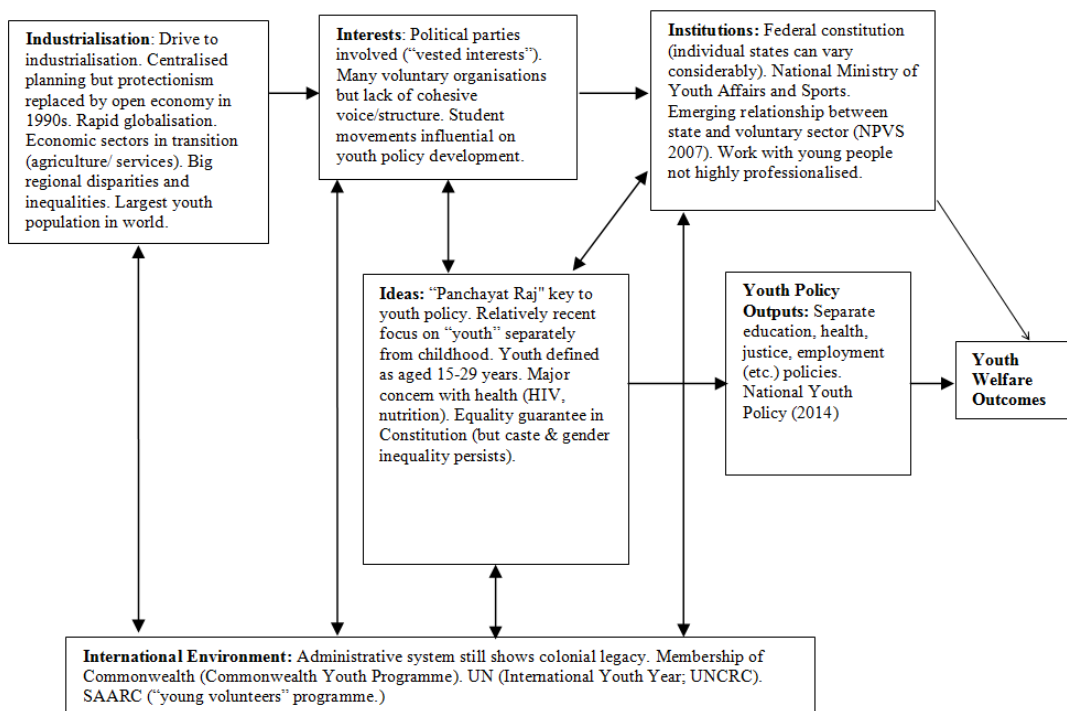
**Industrialisation**: Drive to industrialisation. Centralised planning but protectionism replaced by open economy in 1990s. Rapid globalisation. Economic sectors in transition (agriculture/ services). Big regional disparities and inequalities. Largest youth population in world.

**Interests**: Political parties involved (“vested interests”). Many voluntary organisations but lack of cohesive voice/structure. Student movements influential on youth policy development.

**Institutions:** Federal constitution (individual states can vary considerably). National Ministry of Youth Affairs and Sports. Emerging relationship between state and voluntary sector (NPVS 2007). Work with young people not highly professionalised.

**Ideas:** “Panchayat Raj" key to youth policy. Relatively recent focus on “youth” separately from childhood. Youth defined as aged 15-29 years. Major concern with health (HIV, nutrition). Equality guarantee in Constitution (but caste & gender inequality persists).

**Youth Policy Outputs:** Separate education, health, justice, employment (etc.) policies. National Youth Policy (2014)

**Youth Welfare Outcomes**

**International Environment:** Administrative system still shows colonial legacy. Membership of Commonwealth (Commonwealth Youth Programme). UN (International Youth Year; UNCRC). SAARC (“young volunteers” programme.)